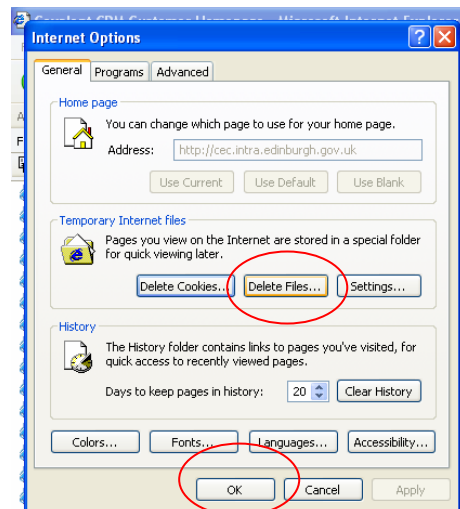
Internet Options

General | Programs | Advanced

Home page

You can change which page to use for your home page.

Address: http://cec.intra.edinburgh.gov.uk

Use Current | Use Default | Use Blank

Temporary Internet files

Pages you view on the Internet are stored in a special folder for quick viewing later.

Delete Cookies... | Delete Files... | Settings...

History

The History folder contains links to pages you've visited, for quick access to recently viewed pages.

Days to keep pages in history: 20 | Clear History

Colors... | Fonts... | Languages... | Accessibility...

OK | Cancel | Apply